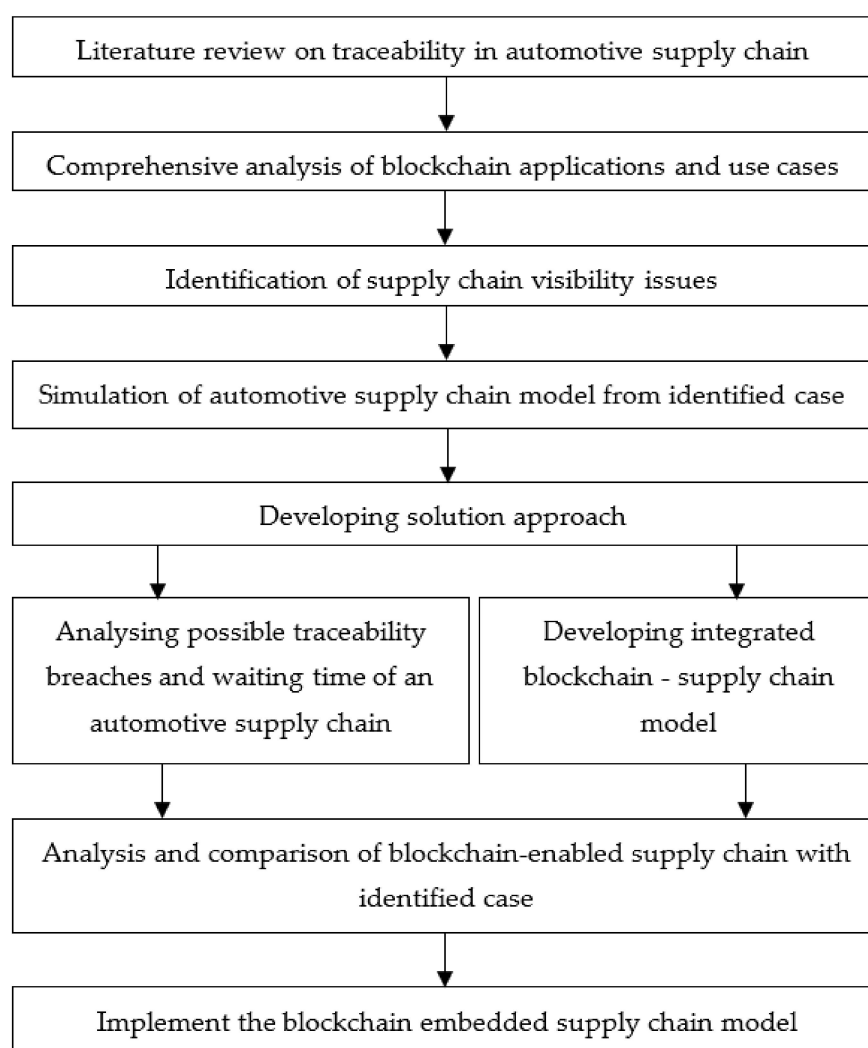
Literature review on traceability in automotive supply chain

Comprehensive analysis of blockchain applications and use cases

Identification of supply chain visibility issues

Simulation of automotive supply chain model from identified case

Developing solution approach

Analysing possible traceability breaches and waiting time of an automotive supply chain

Developing integrated blockchain - supply chain model

Analysis and comparison of blockchain-enabled supply chain with identified case

Implement the blockchain embedded supply chain model